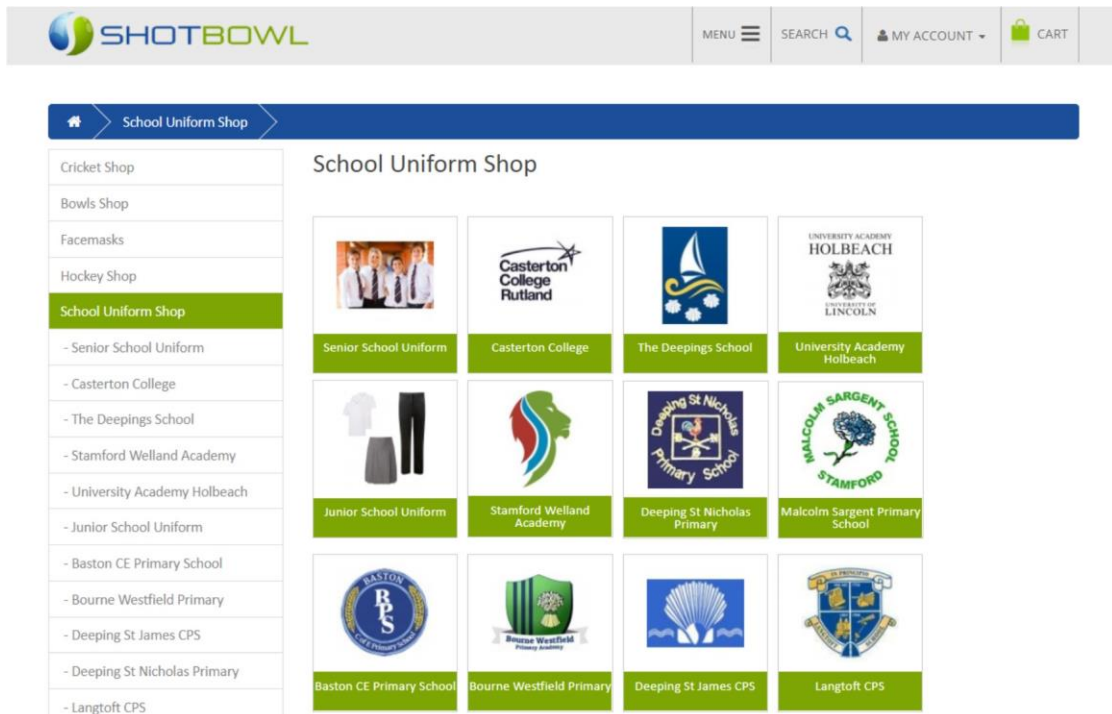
SHOTBOWL

MENU SEARCH MY ACCOUNT CART

School Uniform Shop

Cricket Shop
Bowls Shop
Facemasks
Hockey Shop
School Uniform Shop
- Senior School Uniform
- Casterton College
- The Deepings School
- Stamford Welland Academy
- University Academy Holbeach
- Junior School Uniform
- Baston CE Primary School
- Bourne Westfield Primary
- Deeping St James CPS
- Deeping St Nicholas Primary
- Langtoft CPS

School Uniform Shop

Senior School Uniform

Casterton College Rutland

Casterton College

The Deepings School

UNIVERSITY ACADEMY HOLBEACH UNIVERSITY OF LINCOLN

University Academy Holbeach

Junior School Uniform

Stamford Welland Academy

Deeping St Nicholas Primary School

Deeping St Nicholas Primary

MALCOLM SARGENT SCHOOL STAMFORD

Malcolm Sargent Primary School

BASTON BPS CofE Primary School

Baston CE Primary School

Bourne Westfield Primary Academy

Bourne Westfield Primary

Deeping St James CPS

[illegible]

Langtoft CPS